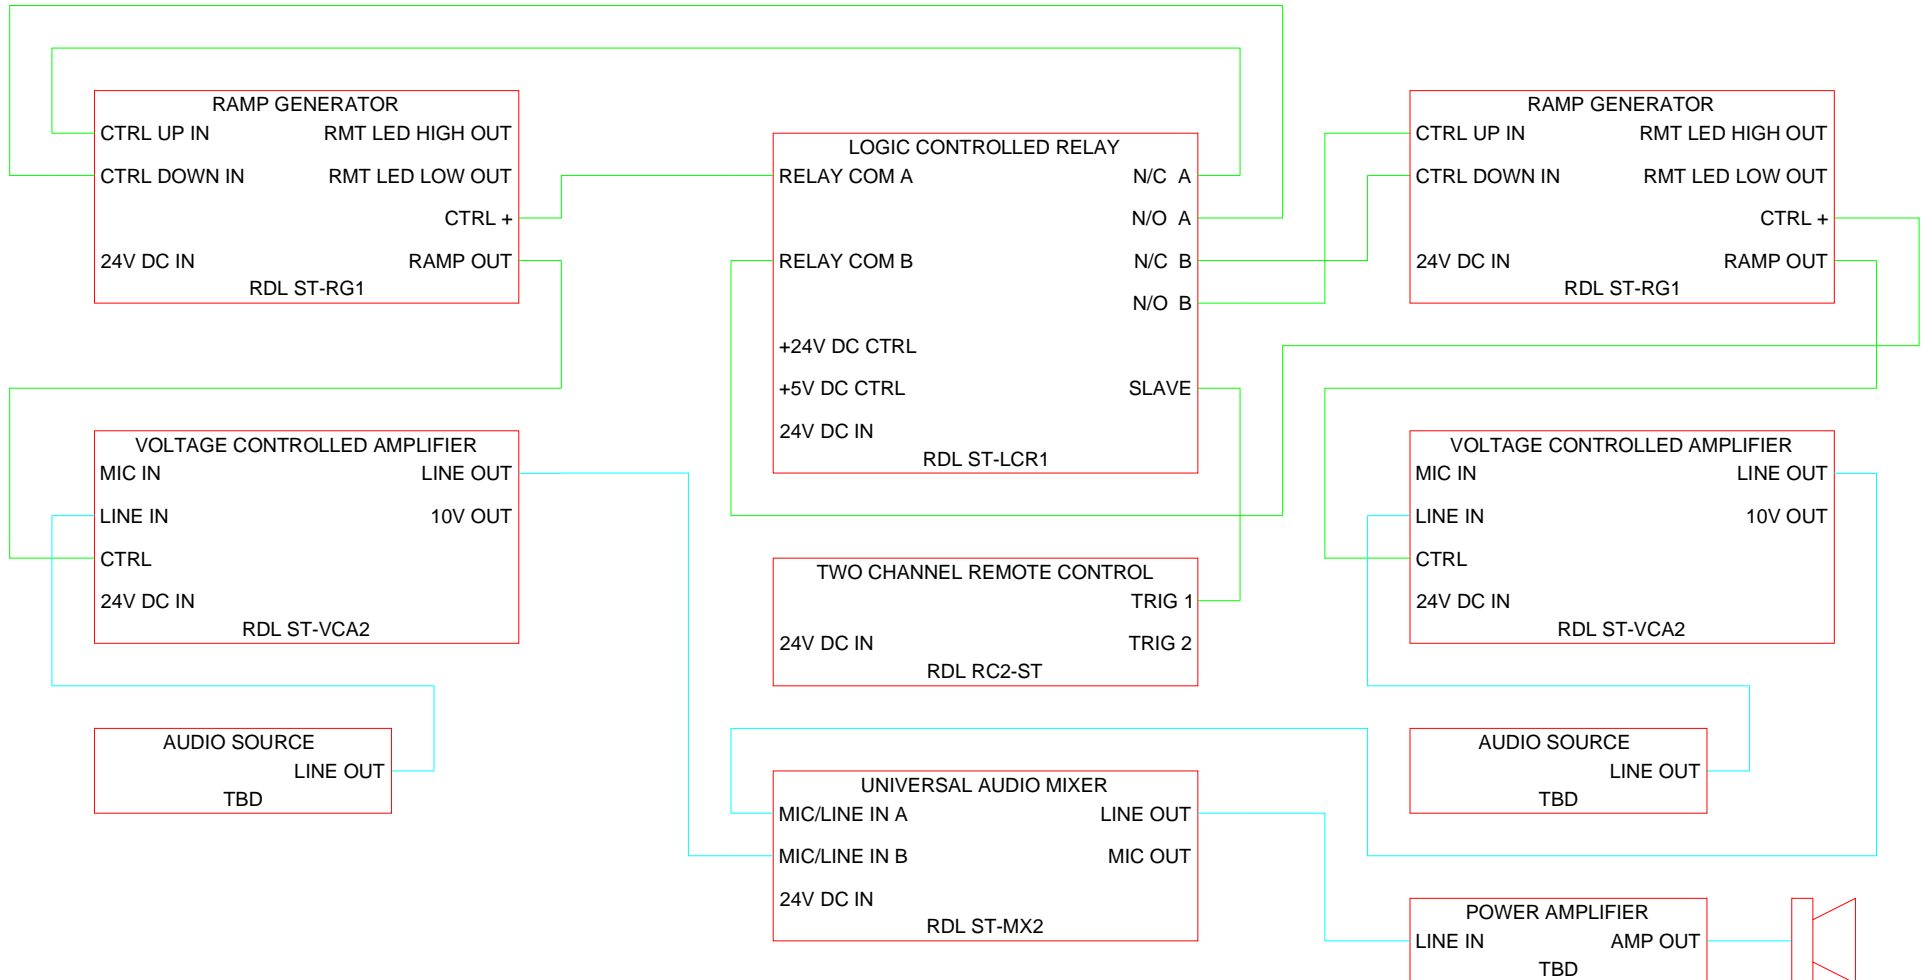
RAMP GENERATOR
CTRL UP IN
RMT LED HIGH OUT
CTRL DOWN IN
RMT LED LOW OUT
CTRL +
24V DC IN
RAMP OUT
RDL ST-RG1

LOGIC CONTROLLED RELAY
RELAY COM A
N/C A
N/O A
RELAY COM B
N/C B
N/O B
+24V DC CTRL
+5V DC CTRL
SLAVE
24V DC IN
RDL ST-LCR1

RAMP GENERATOR
CTRL UP IN
RMT LED HIGH OUT
CTRL DOWN IN
RMT LED LOW OUT
CTRL +
24V DC IN
RAMP OUT
RDL ST-RG1

VOLTAGE CONTROLLED AMPLIFIER
MIC IN
LINE OUT
LINE IN
10V OUT
CTRL
24V DC IN
RDL ST-VCA2

TWO CHANNEL REMOTE CONTROL
TRIG 1
24V DC IN
TRIG 2
RDL RC2-ST

VOLTAGE CONTROLLED AMPLIFIER
MIC IN
LINE OUT
LINE IN
10V OUT
CTRL
24V DC IN
RDL ST-VCA2

AUDIO SOURCE
LINE OUT
TBD

UNIVERSAL AUDIO MIXER
MIC/LINE IN A
LINE OUT
MIC/LINE IN B
MIC OUT
24V DC IN
RDL ST-MX2

AUDIO SOURCE
LINE OUT
TBD

POWER AMPLIFIER
LINE IN
AMP OUT
TBD